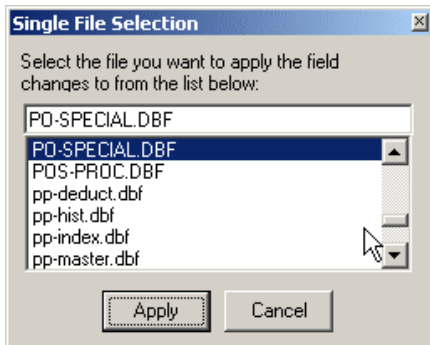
Single File Selection

Select the file you want to apply the field changes to from the list below:

PO-SPECIAL.DBF

PO-SPECIAL.DBF
POS-PROC.DBF
pp-deduct.dbf
pp-hist.dbf
pp-index.dbf
pp-master.dbf

Apply
Cancel